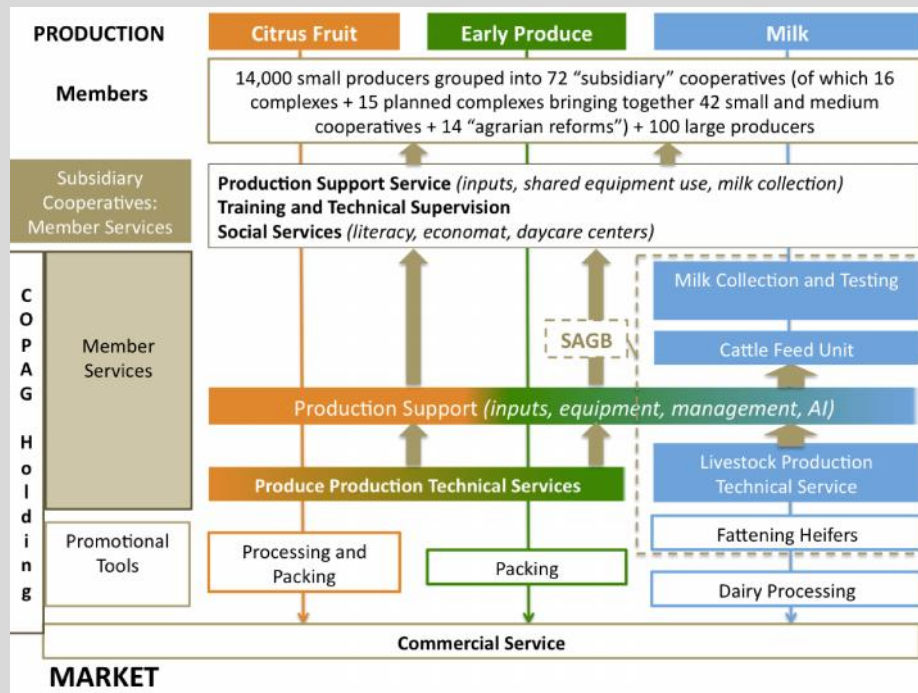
PRODUCTION

Citrus Fruit

Early Produce

Milk

Members

14,000 small producers grouped into 72 "subsidiary" cooperatives (of which 16 complexes + 15 planned complexes bringing together 42 small and medium cooperatives + 14 "agrarian reforms") + 100 large producers

Subsidiary Cooperatives: Member Services

**Production Support Service** *(inputs, shared equipment use, milk collection)*
**Training and Technical Supervision**
**Social Services** *(literacy, economat, daycare centers)*

C O P A G Holding

Member Services

Milk Collection and Testing

SAGB

Cattle Feed Unit

Production Support *(inputs, equipment, management, AI)*

Livestock Production Technical Service

Produce Production Technical Services

Fattening Heifers

Promotional Tools

Processing and Packing

Packing

Dairy Processing

Commercial Service

MARKET